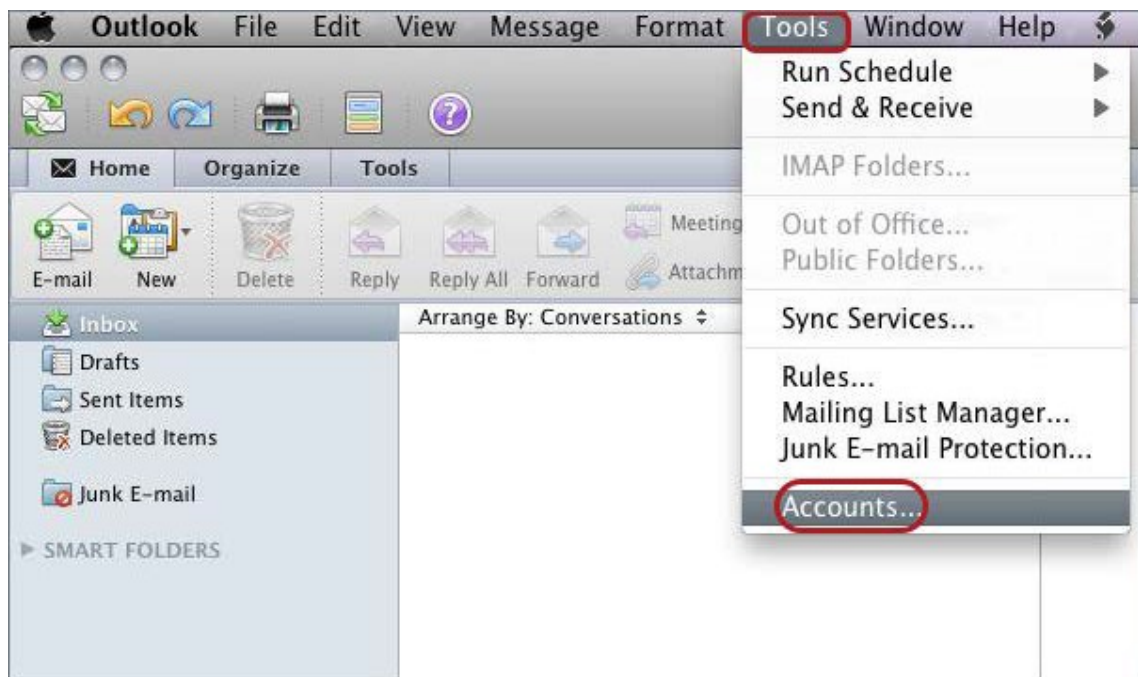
Outlook File Edit View Message Format Tools Window Help

Home Organize Tools

E-mail New Delete Reply Reply All Forward Meeting Attachm

Inbox
Drafts
Sent Items
Deleted Items

Junk E-mail

SMART FOLDERS

Arrange By: Conversations

Run Schedule
Send & Receive

IMAP Folders...

Out of Office...
Public Folders...

Sync Services...

Rules...
Mailing List Manager...
Junk E-mail Protection...

Accounts...